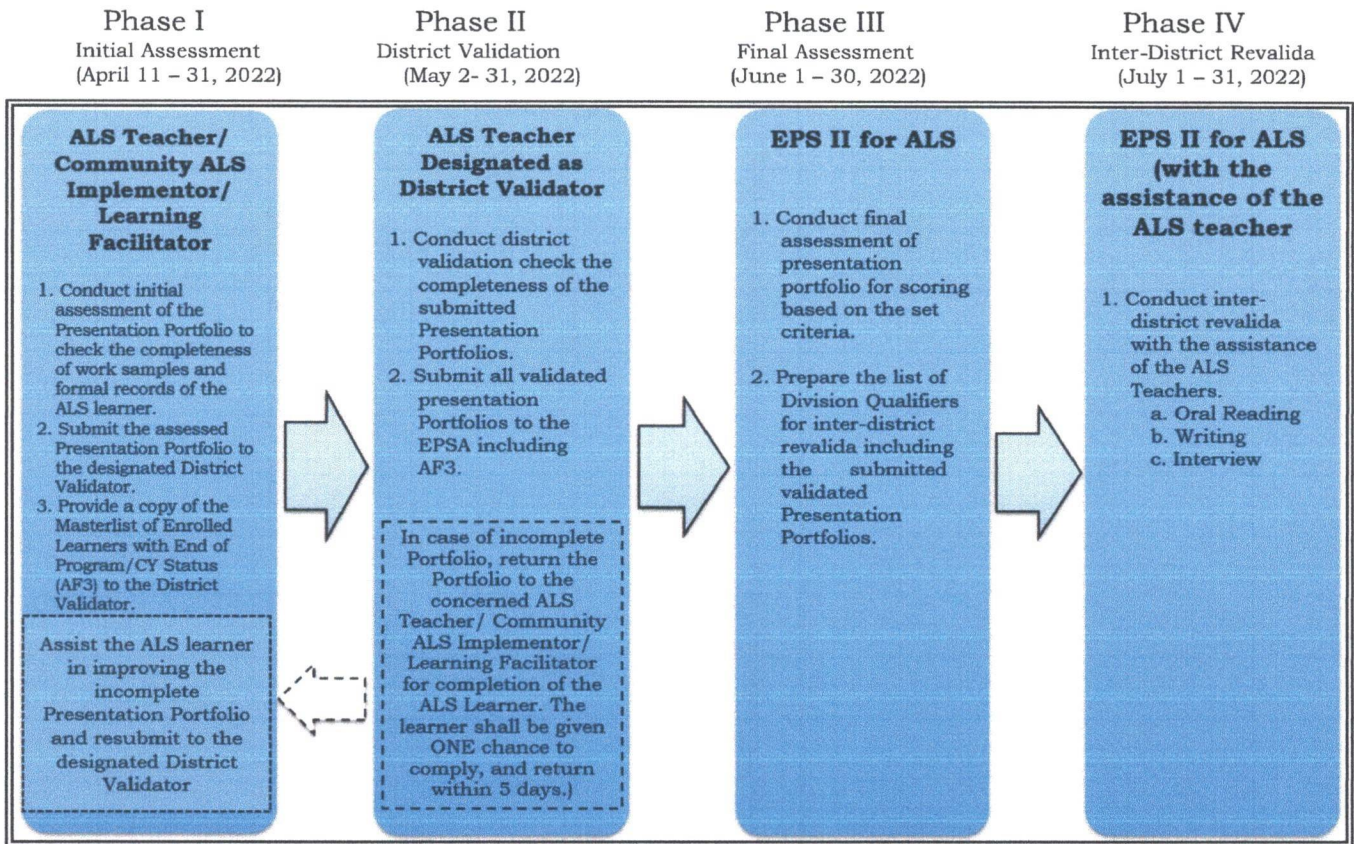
Phase I
Initial Assessment
(April 11 – 31, 2022)

Phase II
District Validation
(May 2- 31, 2022)

Phase III
Final Assessment
(June 1 – 30, 2022)

Phase IV
Inter-District Revalida
(July 1 – 31, 2022)

ALS Teacher/ Community ALS Implementor/ Learning Facilitator

1. Conduct initial assessment of the Presentation Portfolio to check the completeness of work samples and formal records of the ALS learner.
2. Submit the assessed Presentation Portfolio to the designated District Validator.
3. Provide a copy of the Masterlist of Enrolled Learners with End of Program/CY Status (AF3) to the District Validator.

Assist the ALS learner in improving the incomplete Presentation Portfolio and resubmit to the designated District Validator

ALS Teacher Designated as District Validator

1. Conduct district validation check the completeness of the submitted Presentation Portfolios.
2. Submit all validated presentation Portfolios to the EPSA including AF3.

In case of incomplete Portfolio, return the Portfolio to the concerned ALS Teacher/ Community ALS Implementor/ Learning Facilitator for completion of the ALS Learner. The learner shall be given ONE chance to comply, and return within 5 days.)

EPS II for ALS

1. Conduct final assessment of presentation portfolio for scoring based on the set criteria.

2. Prepare the list of Division Qualifiers for inter-district revalida including the submitted validated Presentation Portfolios.

EPS II for ALS (with the assistance of the ALS teacher

1. Conduct inter-district revalida with the assistance of the ALS Teachers.
a. Oral Reading
b. Writing
c. Interview